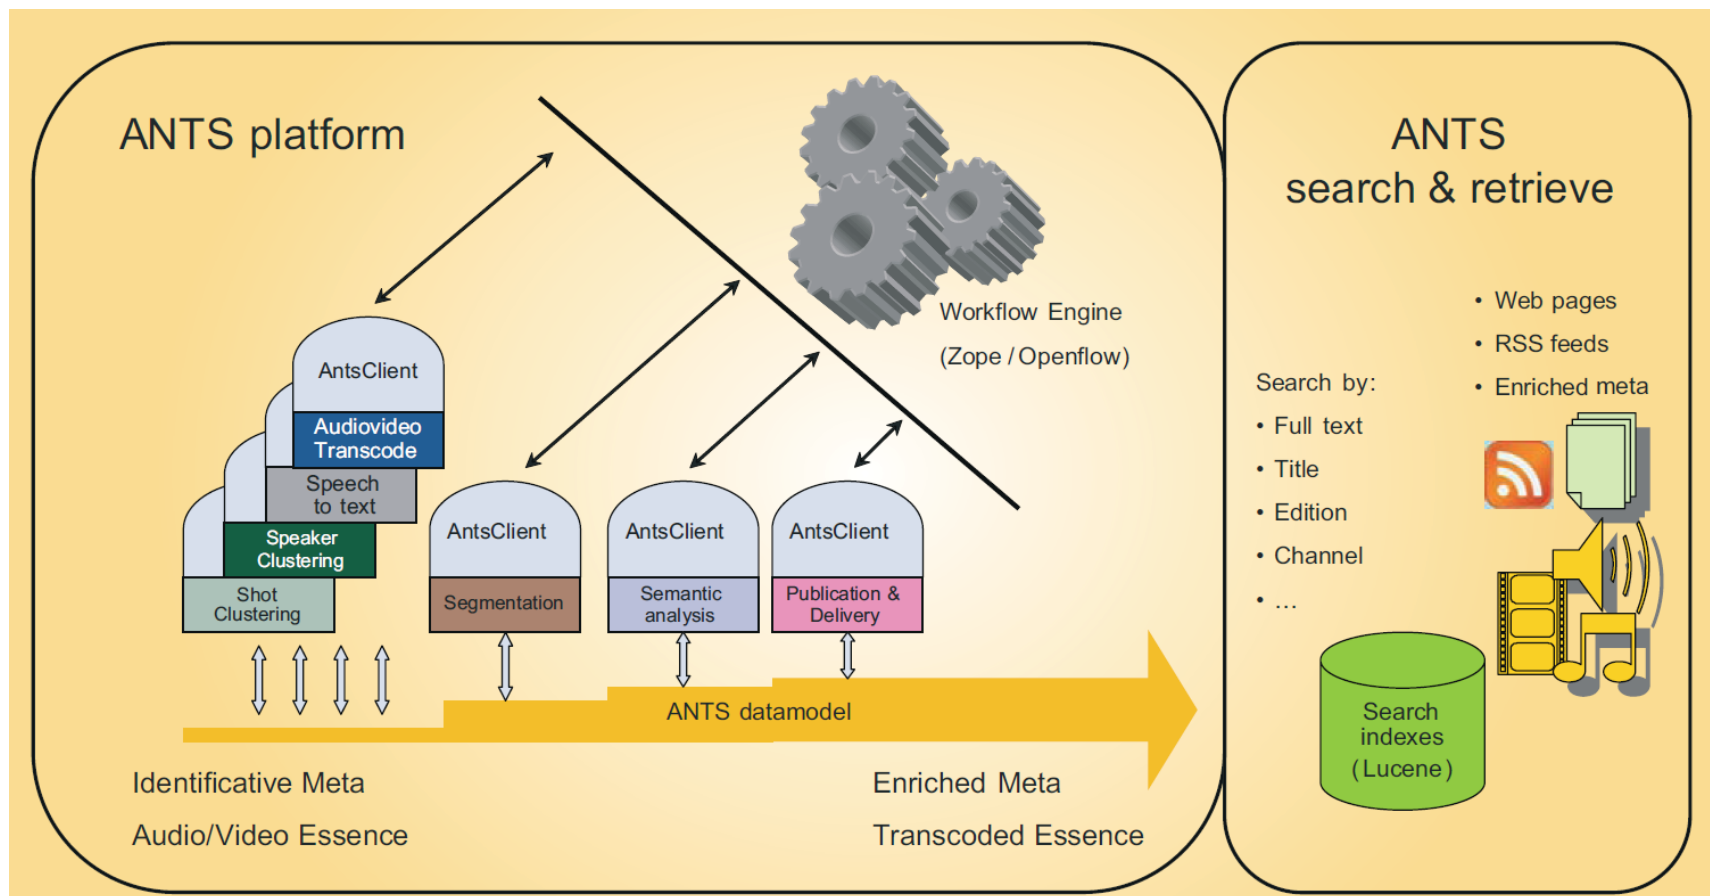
ANTS platform

Workflow Engine

(Zope / Openflow)

AntsClient

Audiovideo Transcode

Speech to text

Speaker Clustering

Shot Clustering

AntsClient

Segmentation

AntsClient

Semantic analysis

AntsClient

Publication & Delivery

ANTS datamodel

Identificative Meta

Audio/Video Essence

Enriched Meta

Transcoded Essence

ANTS search & retrieve

• Web pages
• RSS feeds
• Enriched meta

Search by:
• Full text
• Title
• Edition
• Channel
• ...

Search indexes (Lucene)